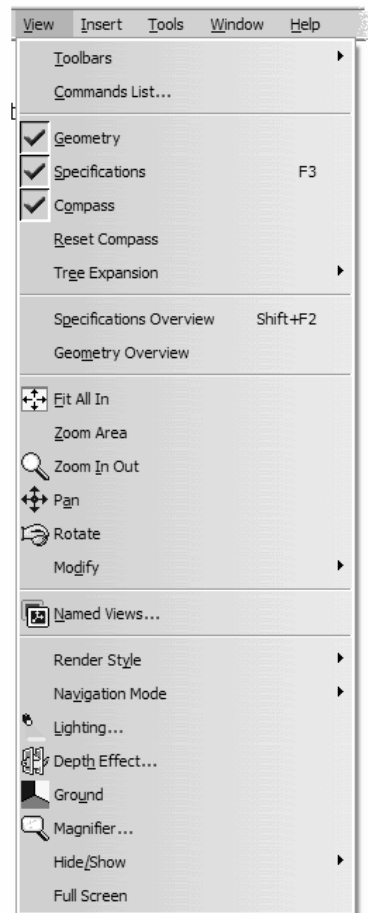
View Insert Tools Window Help

Toolbars
Commands List...

Geometry
Specifications F3
Compass
Reset Compass
Tree Expansion

Specifications Overview Shift+F2
Geometry Overview

Fit All In
Zoom Area
Zoom In Out
Pan
Rotate
Modify

Named Views...

Render Style
Navigation Mode
Lighting...
Depth Effect...
Ground
Magnifier...
Hide/Show
Full Screen